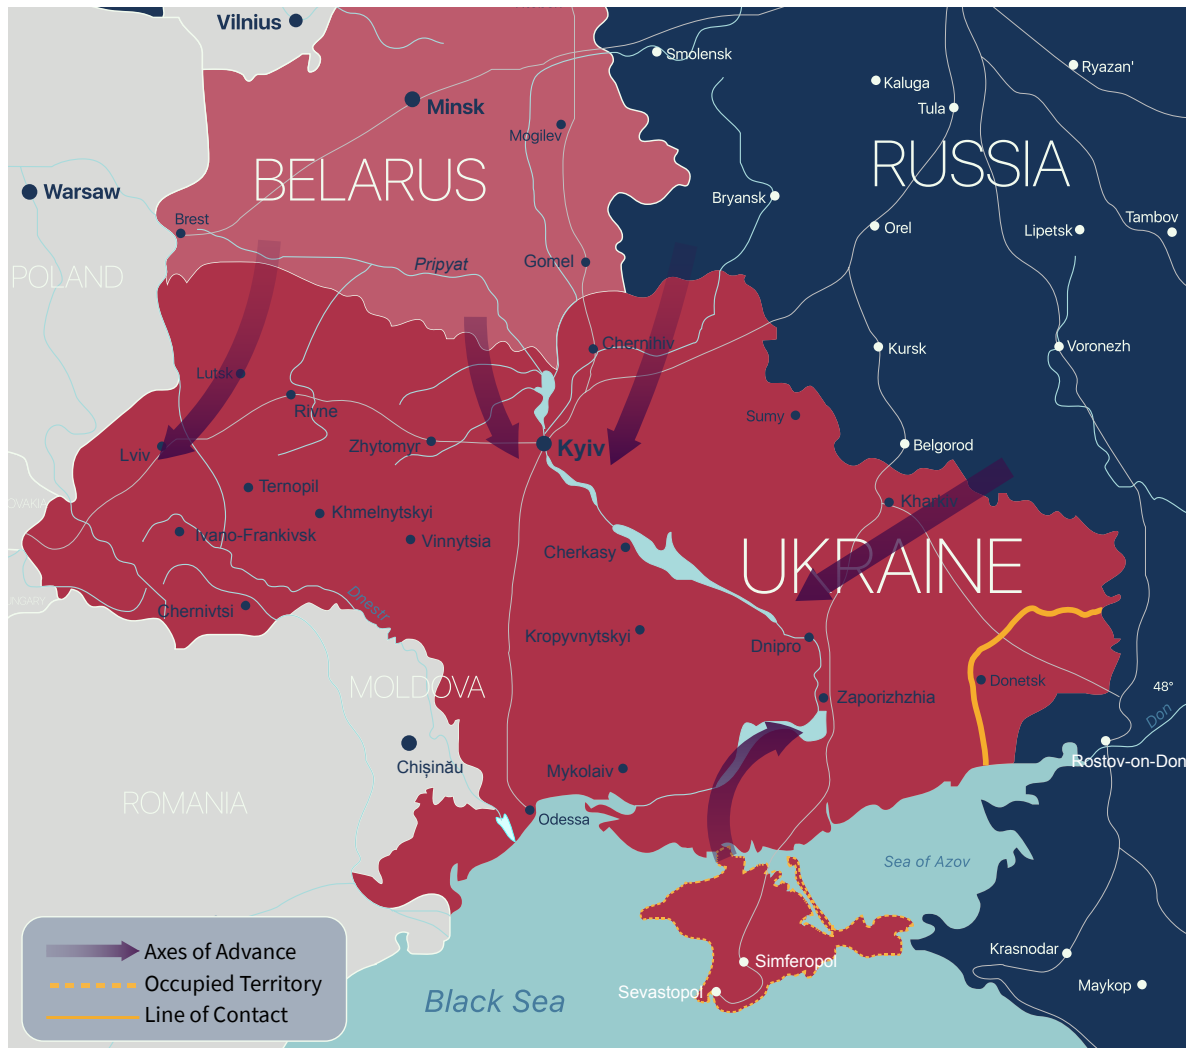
Vilnius
Smolensk
Kaluga
Ryazan'
Tula
Minsk
Mogilev
BELARUS
RUSSIA
Warsaw
Brest
Bryansk
Tambov
Orel
Lipetsk
POLAND
Pripyat
Gomel
Chernihiv
Kursk
Voronezh
Lutsk
Rivne
Sumy
Lviv
Zhytomyr
Kyiv
Belgorod
VAKIA
Ternopil
Kharkiv
Khmelnytskyi
Ivano-Frankivsk
Vinnytsia
Cherkasy
UKRAINE
NGARY
Dnestr
Chernivtsi
Kropyvnytskyi
Dnipro
MOLDOVA
Donetsk
48°
Zaporizhzhia
Don
Chișinău
Rostov-on-Don
ROMANIA
Mykolaiv
Odessa
Sea of Azov
Axes of Advance
Occupied Territory
Line of Contact
Simferopol
Krasnodar
Black Sea
Sevastopol
Maykop